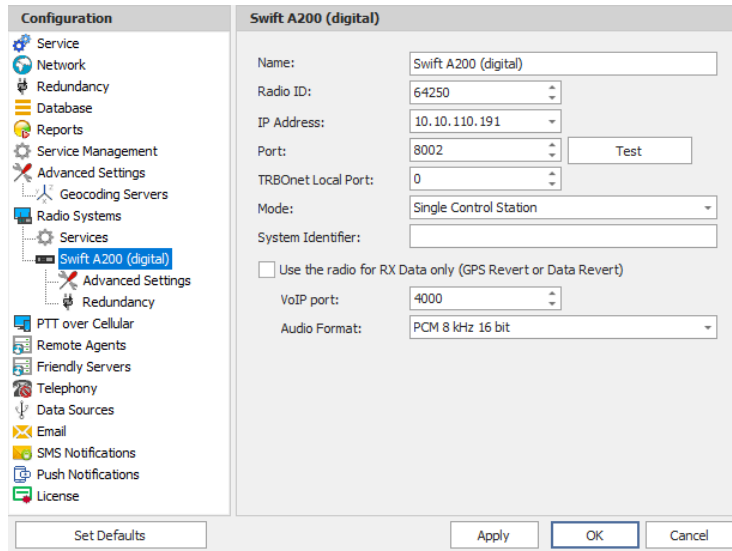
Configuration

Service
Network
Redundancy
Database
Reports
Service Management
Advanced Settings
Geocoding Servers
Radio Systems
Services
Swift A200 (digital)
Advanced Settings
Redundancy
PTT over Cellular
Remote Agents
Friendly Servers
Telephony
Data Sources
Email
SMS Notifications
Push Notifications
License

Swift A200 (digital)

Name: Swift A200 (digital)
Radio ID: 64250
IP Address: 10.10.110.191
Port: 8002 Test
TRBOnet Local Port: 0
Mode: Single Control Station
System Identifier:
Use the radio for RX Data only (GPS Revert or Data Revert)
VoIP port: 4000
Audio Format: PCM 8 kHz 16 bit

Set Defaults
Apply
OK
Cancel